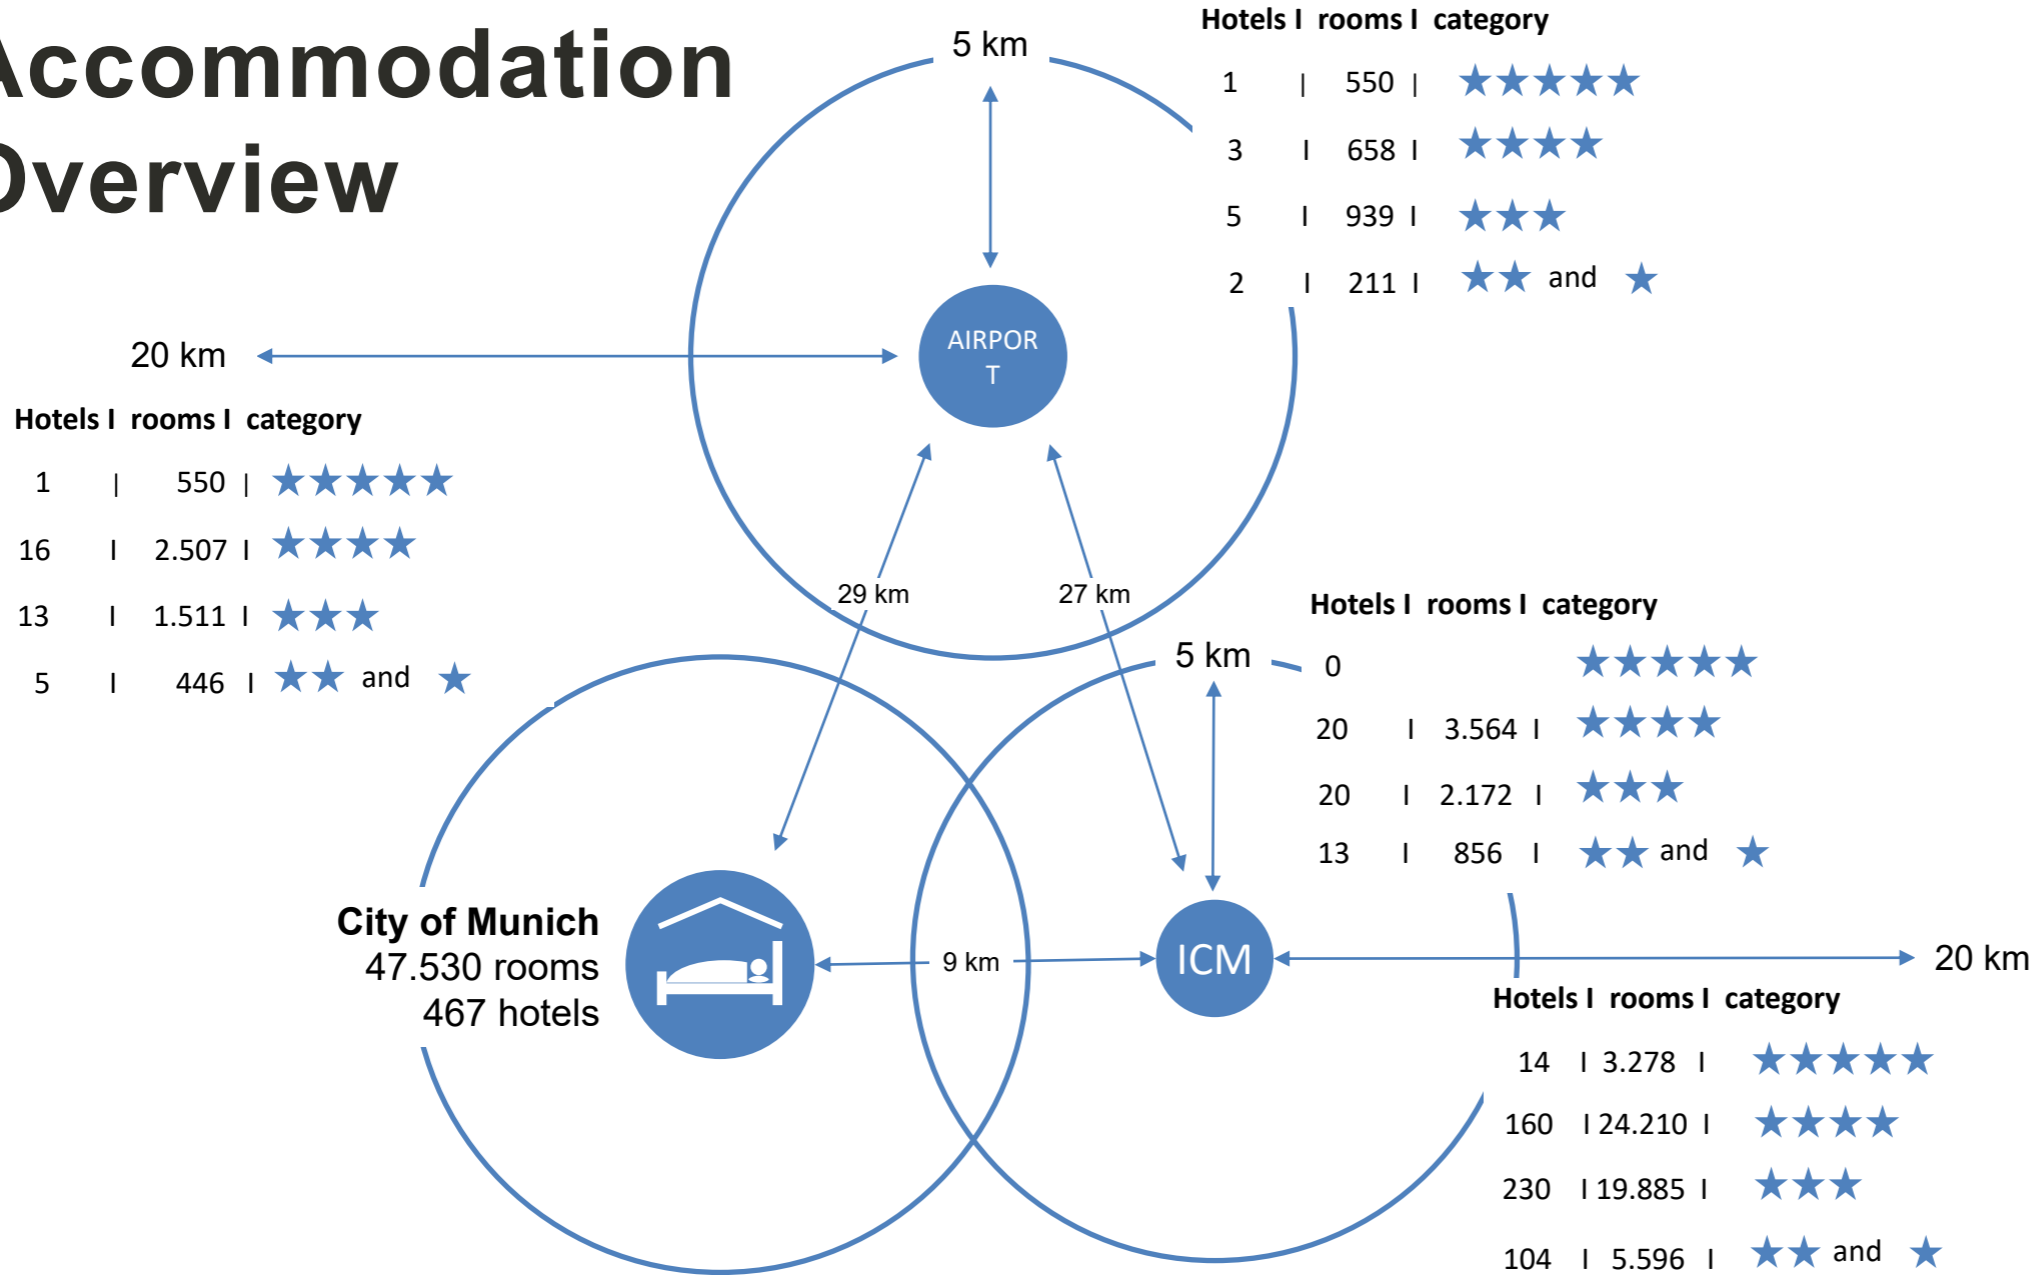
Accommodation
Overview

5 km

Hotels I rooms I category
1 | 550 | ★★★★★
3 I 658 I ★★★★
5 I 939 I ★★★
2 I 211 I ★★ and ★

AIRPOR
T

20 km

Hotels I rooms I category
1 | 550 | ★★★★★
16 I 2.507 I ★★★★
13 I 1.511 I ★★★
5 I 446 I ★★ and ★

29 km
27 km

5 km

Hotels I rooms I category
0 ★★★★★
20 I 3.564 I ★★★★
20 I 2.172 I ★★★
13 I 856 I ★★ and ★

City of Munich
47.530 rooms
467 hotels

9 km

ICM

20 km

Hotels I rooms I category
14 I 3.278 I ★★★★★
160 I 24.210 I ★★★★
230 I 19.885 I ★★★
104 I 5.596 I ★★ and ★